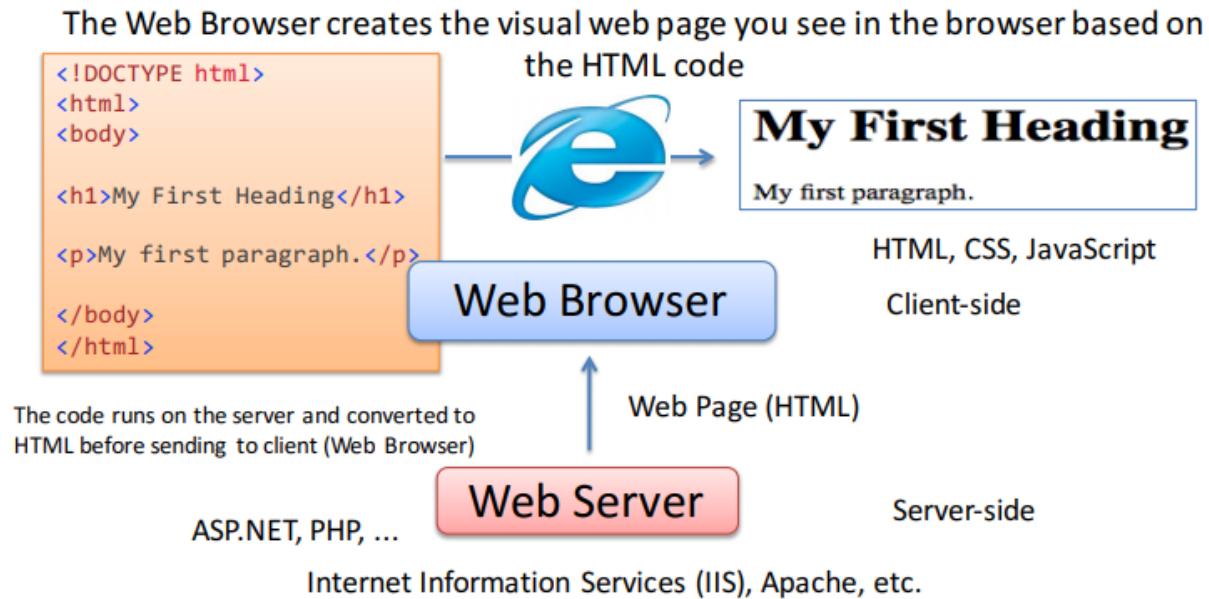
The Web Browser creates the visual web page you see in the browser based on the HTML code

<!DOCTYPE html>
<html>
<body>

<h1>My First Heading</h1>

<p>My first paragraph.</p>

</body>
</html>

My First Heading

My first paragraph.

HTML, CSS, JavaScript

Web Browser

Client-side

The code runs on the server and converted to HTML before sending to client (Web Browser)

Web Page (HTML)

Web Server

Server-side

ASP.NET, PHP, ...

Internet Information Services (IIS), Apache, etc.